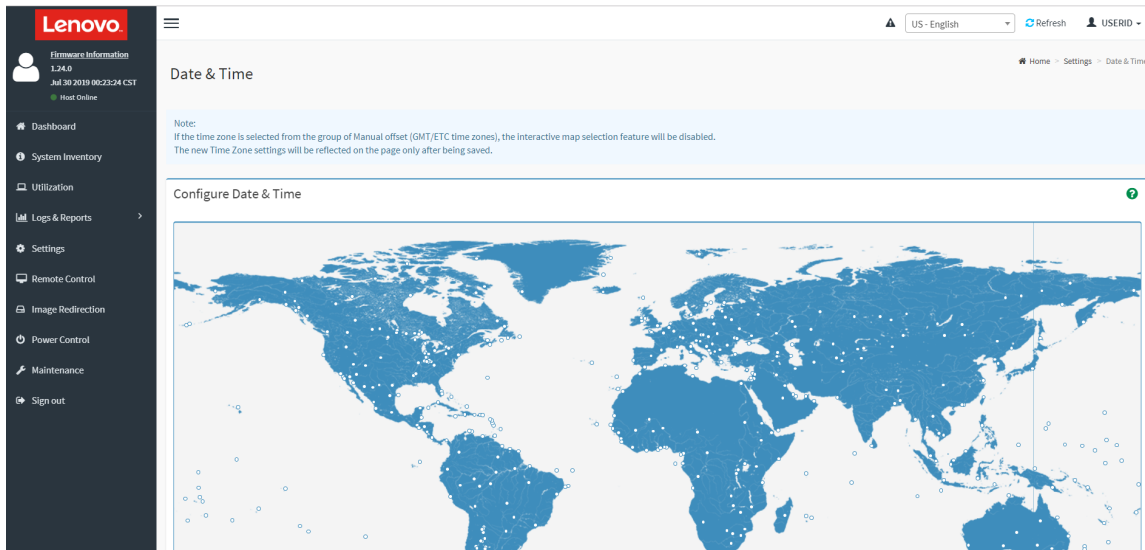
Lenovo.

Firmware Information
1.24.0
Jul 30 2019 00:23:24 CST
Host Online

Dashboard
System Inventory
Utilization
Logs & Reports
Settings
Remote Control
Image Redirection
Power Control
Maintenance
Sign out

US - English
Refresh
USERID

Date & Time

Home > Settings > Date & Time

Note:
If the time zone is selected from the group of Manual offset (GMT/ETC time zones), the interactive map selection feature will be disabled.
The new Time Zone settings will be reflected on the page only after being saved.

Configure Date & Time